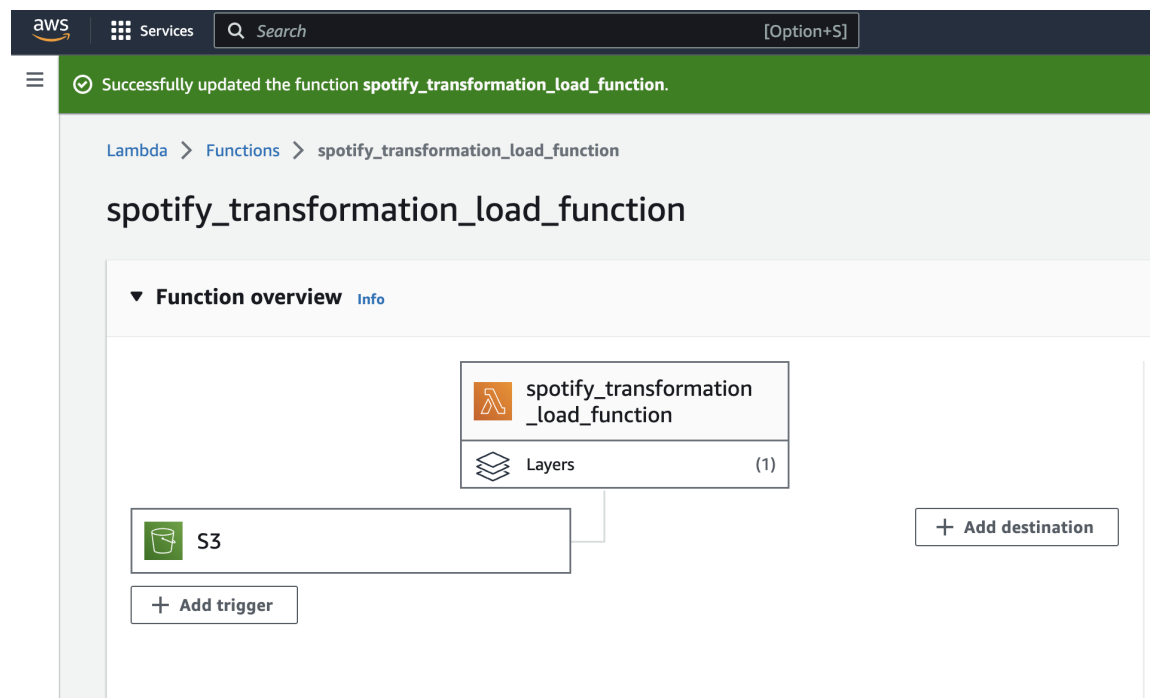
aws Services Search [Option+S]

Successfully updated the function spotify_transformation_load_function.

Lambda > Functions > spotify_transformation_load_function

spotify_transformation_load_function

Function overview Info

spotify_transformation_load_function

Layers (1)

S3

+ Add trigger

+ Add destination